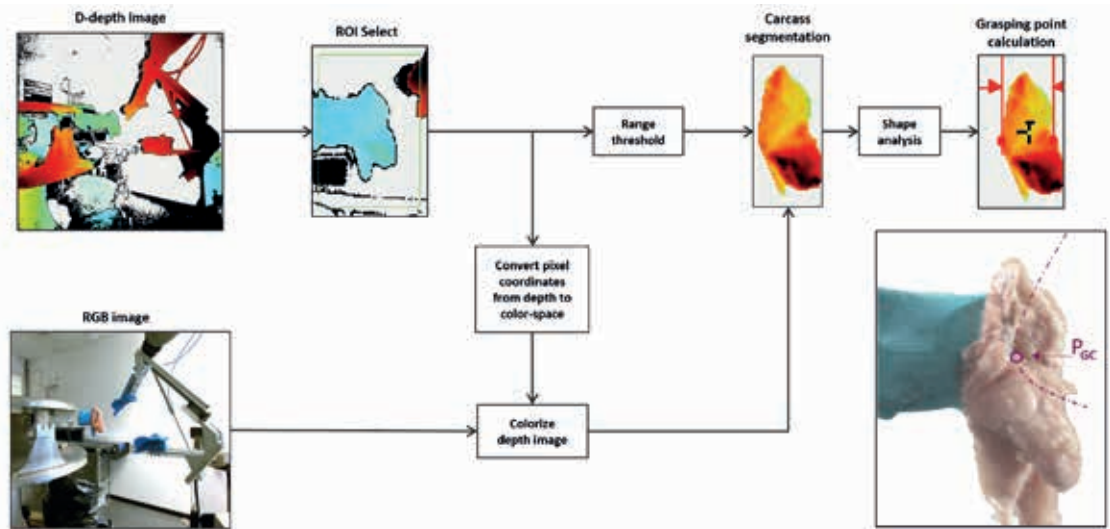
D-depth image

ROI Select

Range threshold

Carcass segmentation

Shape analysis

Grasping point calculation

Convert pixel coordinates from depth to color-space

RGB image

Colorize depth image

$P_{GC}$